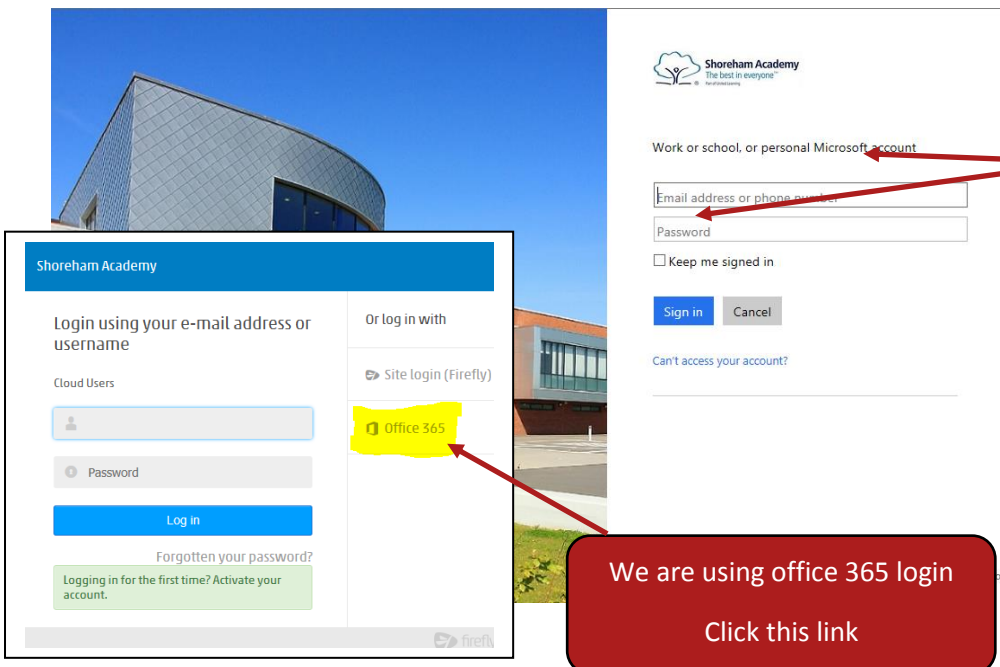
Shoreham Academy
The best in everyone™

Work or school, or personal Microsoft account

Email address or phone number

Password

Keep me signed in

Sign in

Cancel

Can't access your account?

Shoreham Academy

Login using your e-mail address or username

Cloud Users

Password

Log in

Forgotten your password?

Logging in for the first time? Activate your account.

Or log in with

Site login (Firefly)

Office 365

firefly

We are using office 365 login

Click this link